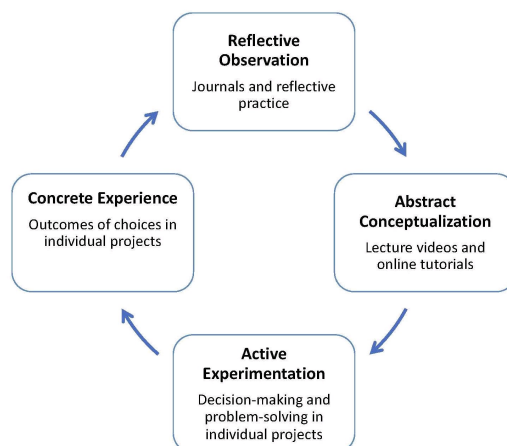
Reflective Observation

Journals and reflective practice

Abstract Conceptualization

Lecture videos and online tutorials

Active Experimentation

Decision-making and problem-solving in individual projects

Concrete Experience

Outcomes of choices in individual projects